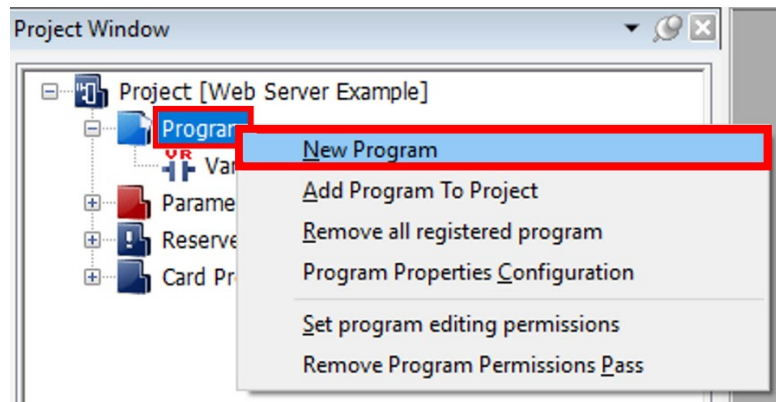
Project Window

Project [Web Server Example]
Progran
Va
Parame
Reserve
Card Pr

New Program
Add Program To Project
Remove all registered program
Program Properties Configuration
Set program editing permissions
Remove Program Permissions Pass